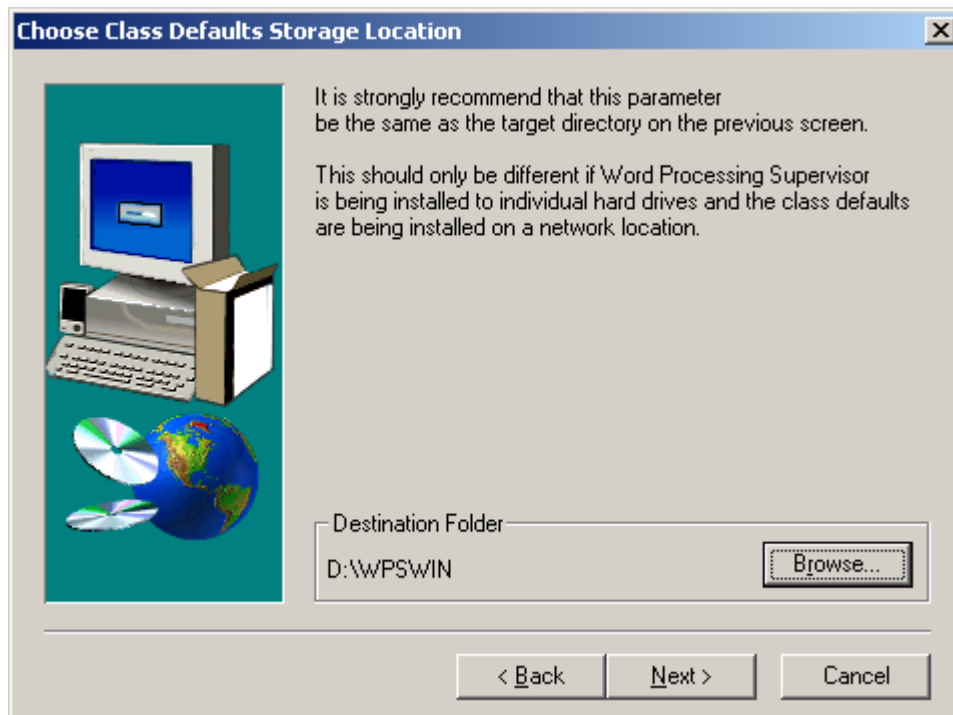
Choose Class Defaults Storage Location

It is strongly recommend that this parameter be the same as the target directory on the previous screen.

This should only be different if Word Processing Supervisor is being installed to individual hard drives and the class defaults are being installed on a network location.

Destination Folder

D:\WPSWIN

Browse...

< Back

Next >

Cancel